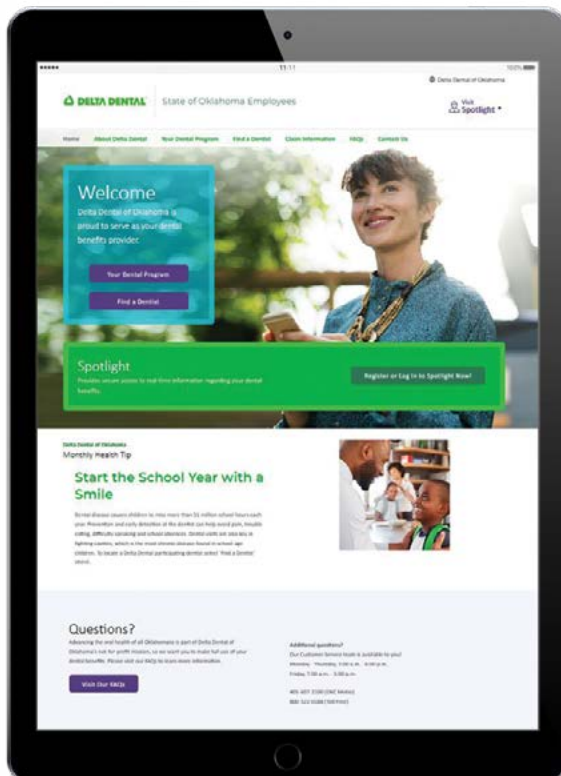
11:11

Delta Dental of Oklahoma

DELTA DENTAL | State of Oklahoma Employees

Visit Spotlight

Home | About Delta Dental | Your Dental Program | Find a Dentist | Claim Information | FAQs | Contact Us

Welcome

Delta Dental of Oklahoma is proud to serve as your dental benefits provider.

Your Dental Program

Find a Dentist

Spotlight

Provides secure access to real-time information regarding your dental benefits.

Register or Log in to Spotlight Now!

Delta Dental of Oklahoma
Monthly Health Tip

Start the School Year with a Smile

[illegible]

Questions?

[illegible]

Visit Our FAQs

Additional questions?
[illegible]